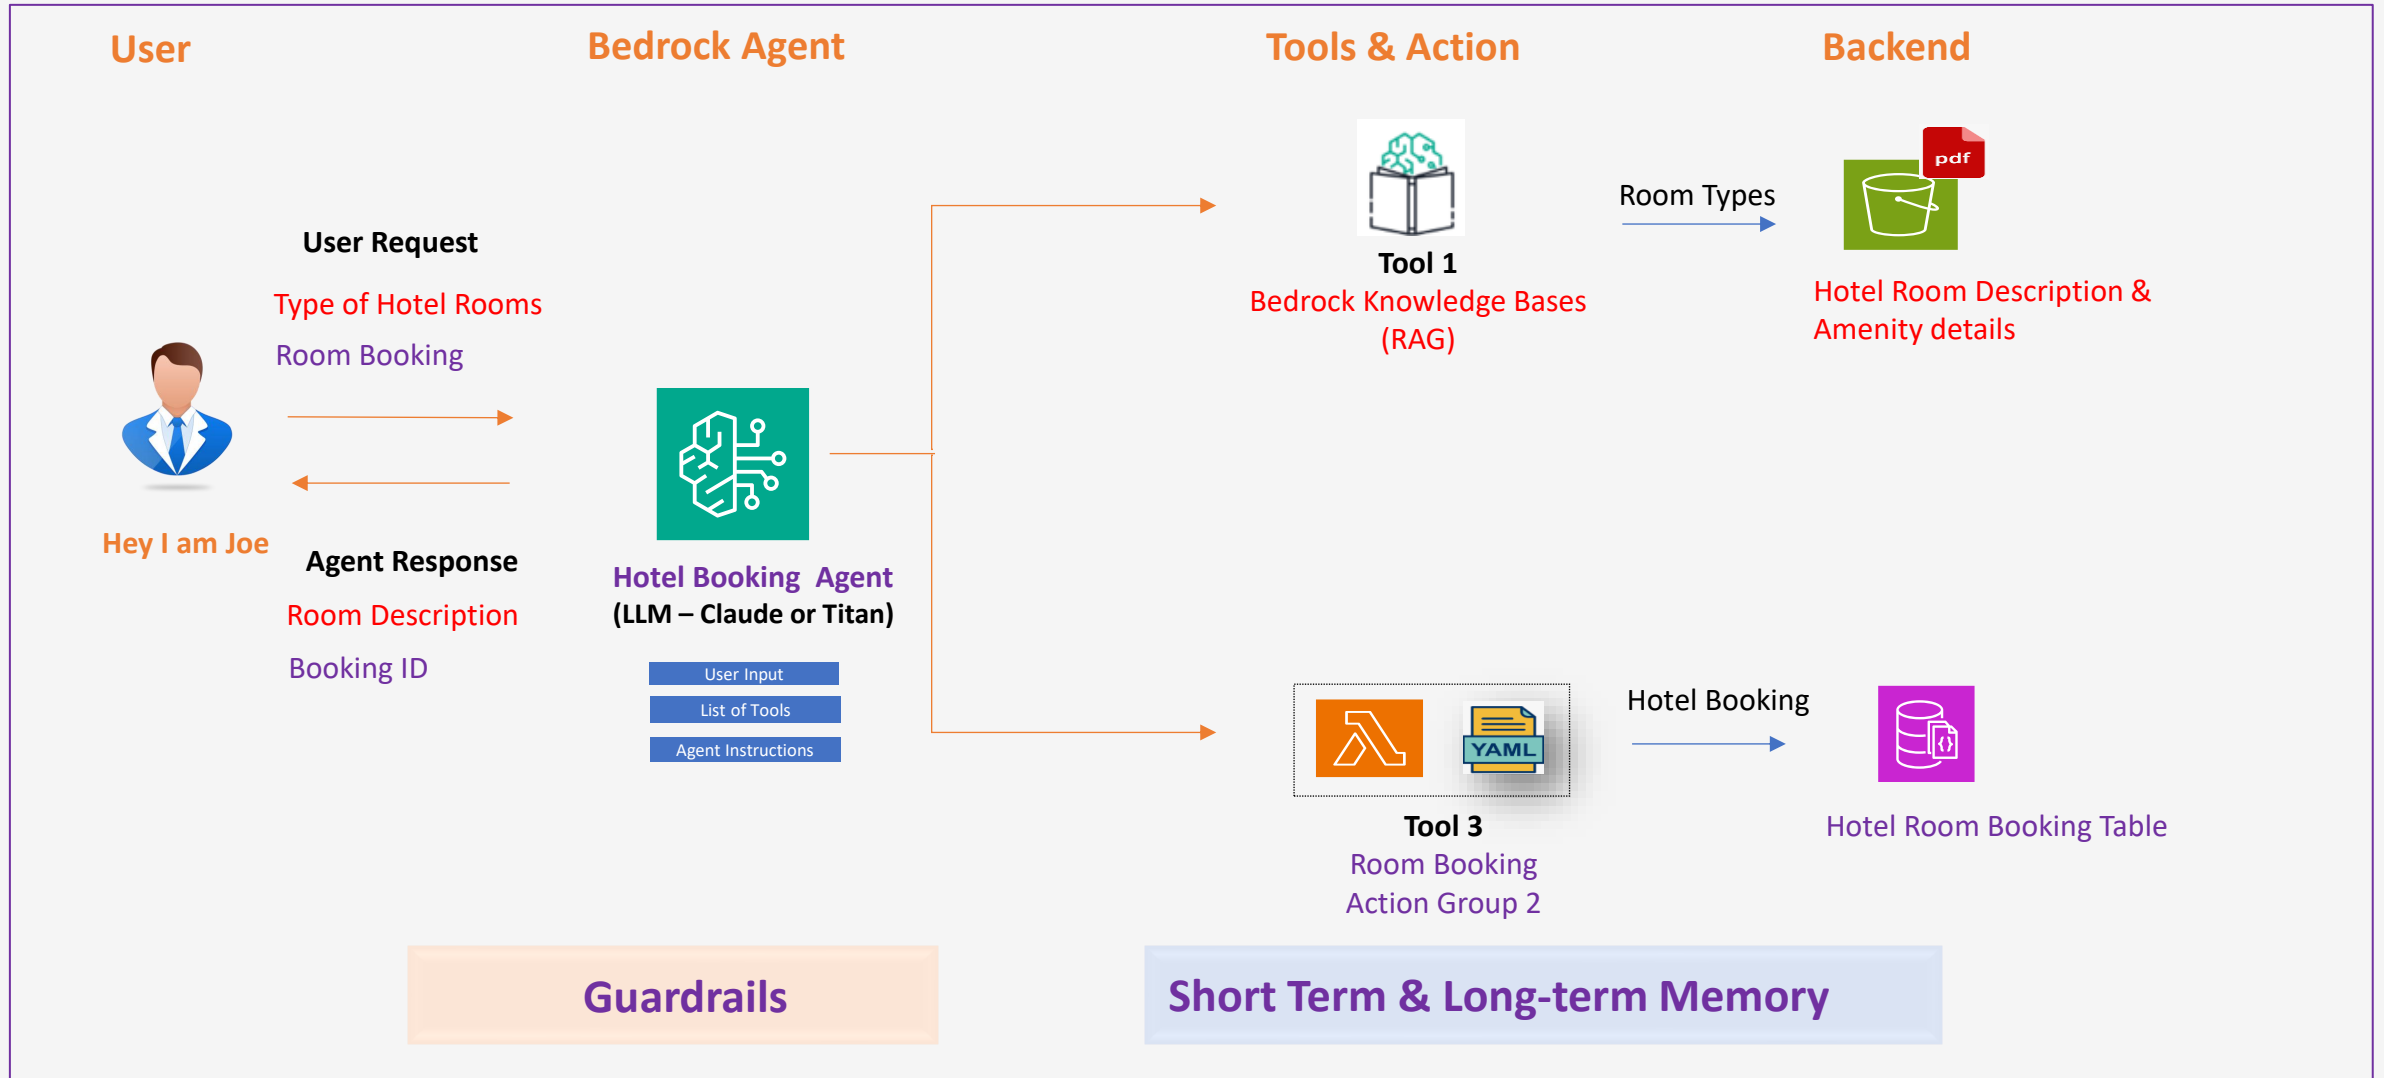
User

Bedrock Agent

Tools & Action

Backend

User Request

Type of Hotel Rooms

Room Booking

Hey I am Joe

Agent Response

Room Description

Booking ID

Hotel Booking Agent
(LLM – Claude or Titan)

User Input

List of Tools

Agent Instructions

Tool 1
Bedrock Knowledge Bases
(RAG)

Room Types

pdf

Hotel Room Description &
Amenity details

YAML

Tool 3
Room Booking
Action Group 2

Hotel Booking

Hotel Room Booking Table

Guardrails

Short Term & Long-term Memory